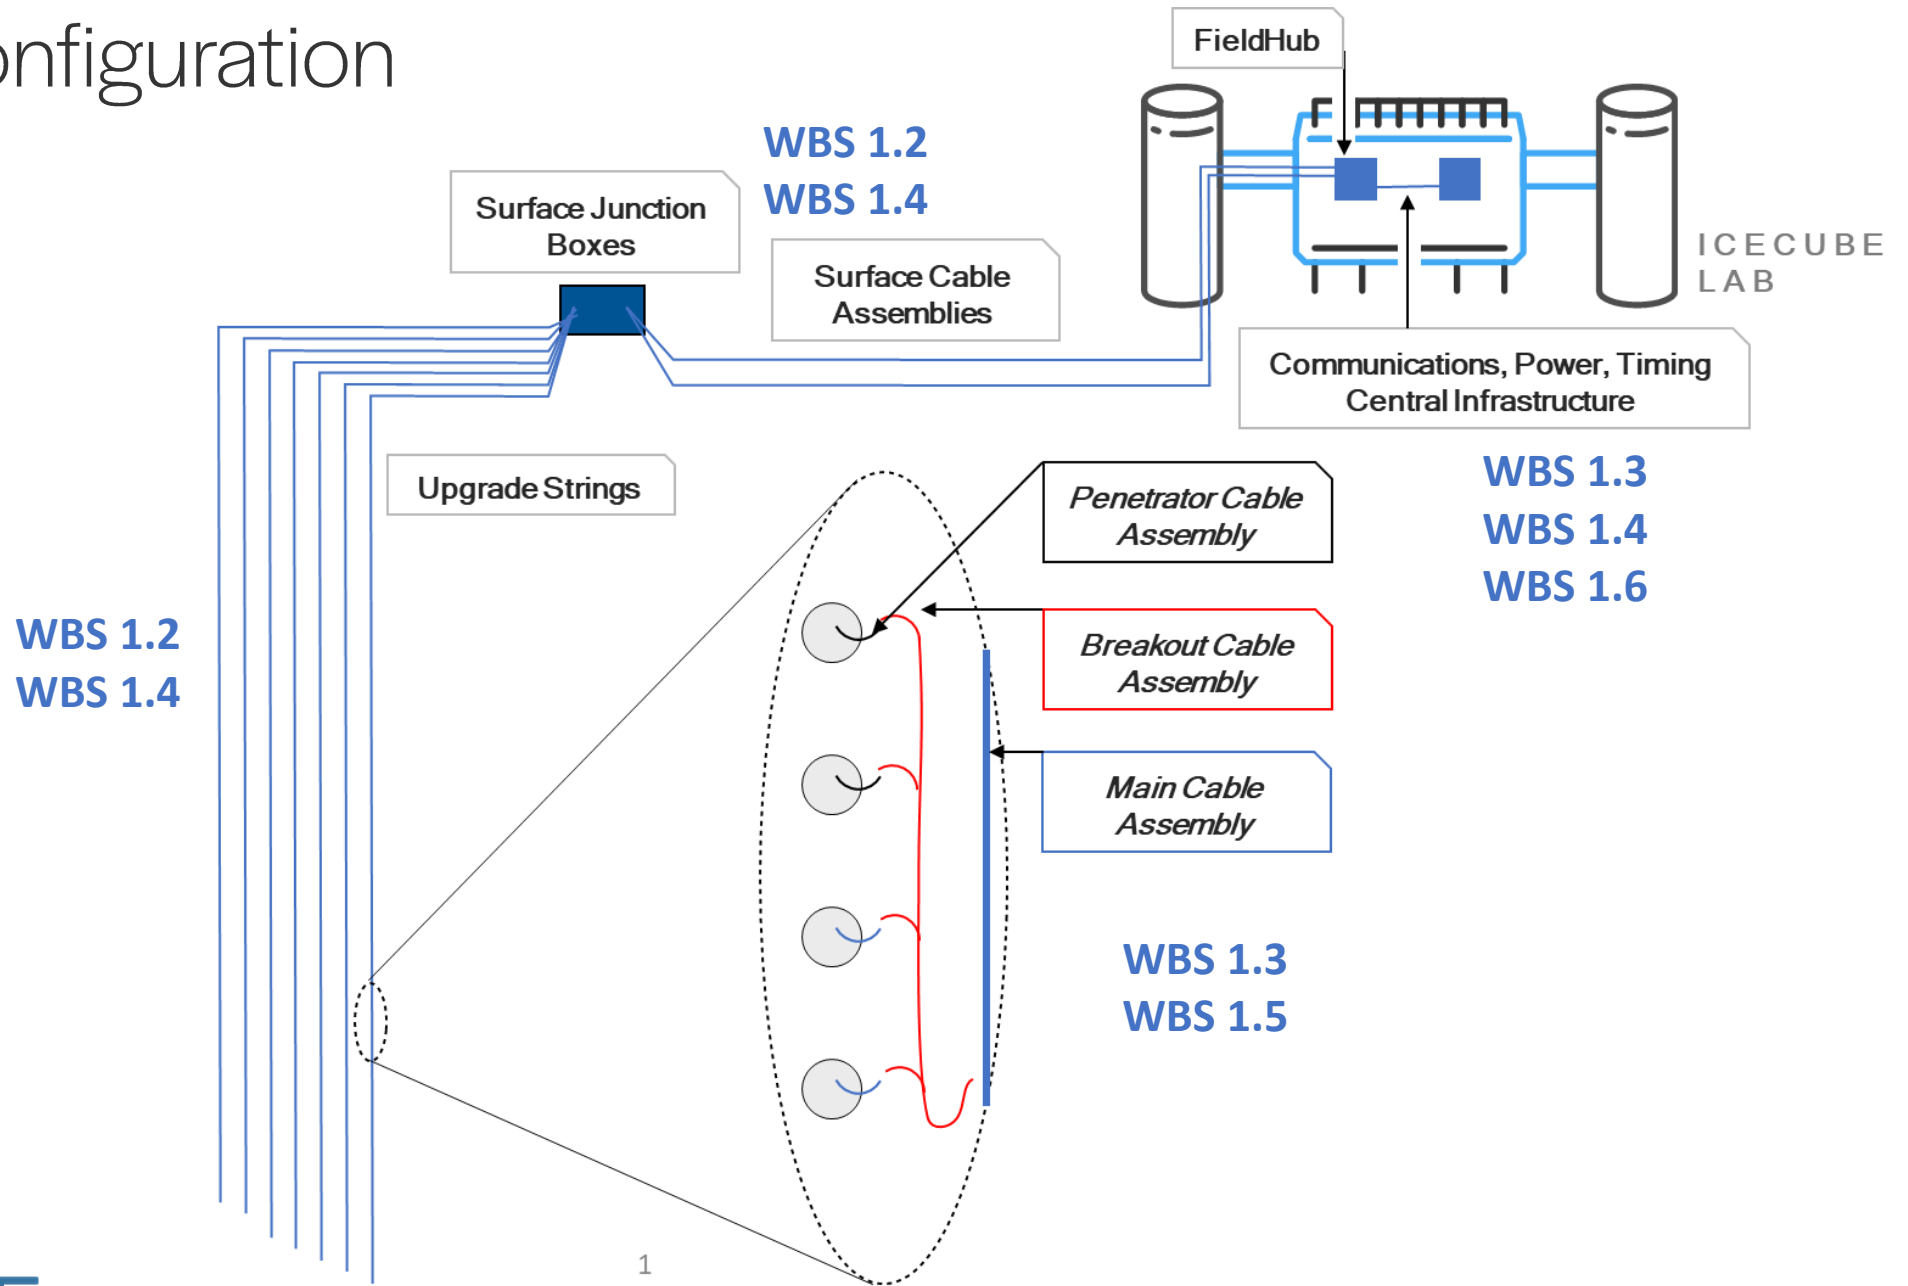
onfiguration

FieldHub

WBS 1.2
WBS 1.4

Surface Junction Boxes

Surface Cable Assemblies

ICECUBE LAB

Communications, Power, Timing Central Infrastructure

WBS 1.3
WBS 1.4
WBS 1.6

Upgrade Strings

Penetrator Cable Assembly

Breakout Cable Assembly

Main Cable Assembly

WBS 1.2
WBS 1.4

WBS 1.3
WBS 1.5

1